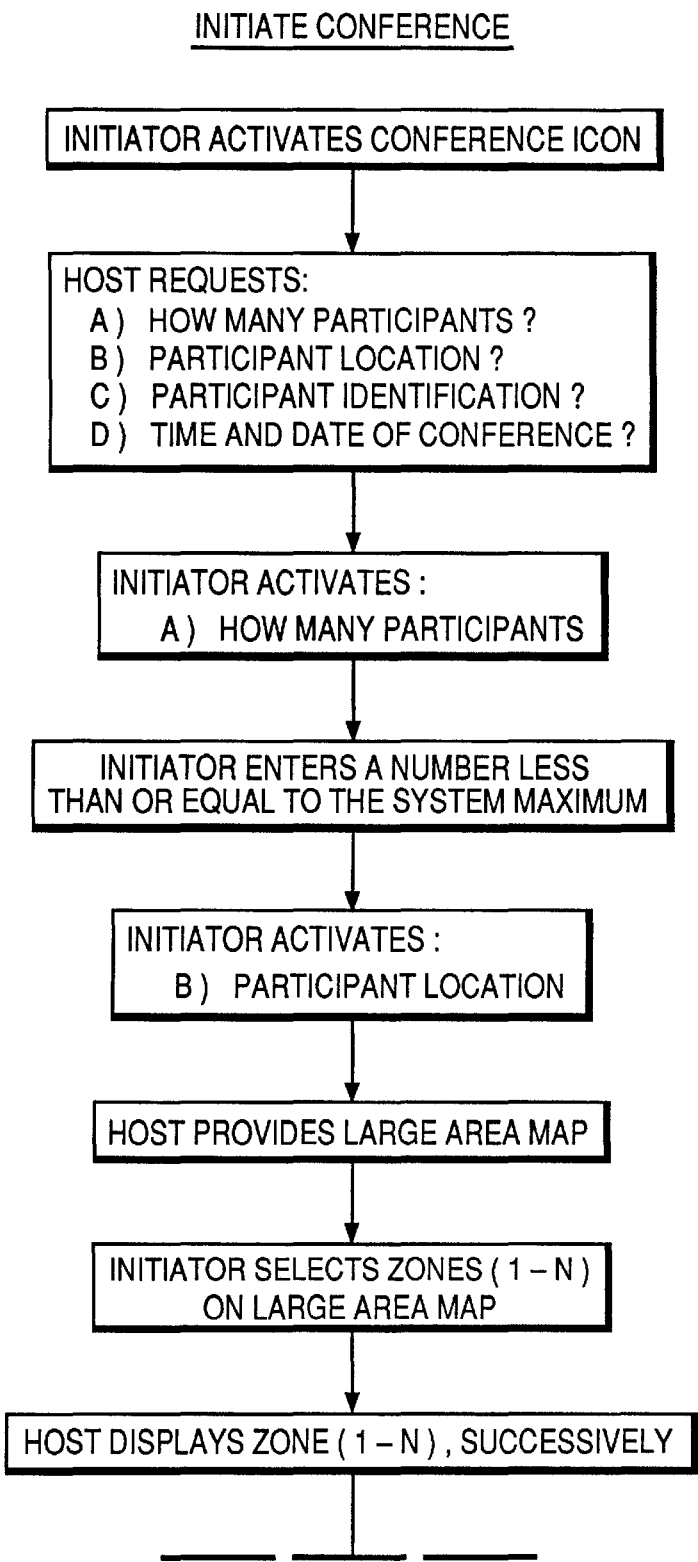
INITIATE CONFERENCE

INITIATOR ACTIVATES CONFERENCE ICON

HOST REQUESTS:
A ) HOW MANY PARTICIPANTS ?
B ) PARTICIPANT LOCATION ?
C ) PARTICIPANT IDENTIFICATION ?
D ) TIME AND DATE OF CONFERENCE ?

INITIATOR ACTIVATES :
A ) HOW MANY PARTICIPANTS

INITIATOR ENTERS A NUMBER LESS THAN OR EQUAL TO THE SYSTEM MAXIMUM

INITIATOR ACTIVATES :
B ) PARTICIPANT LOCATION

HOST PROVIDES LARGE AREA MAP

INITIATOR SELECTS ZONES ( 1 – N ) ON LARGE AREA MAP

HOST DISPLAYS ZONE ( 1 – N ) , SUCCESSIVELY